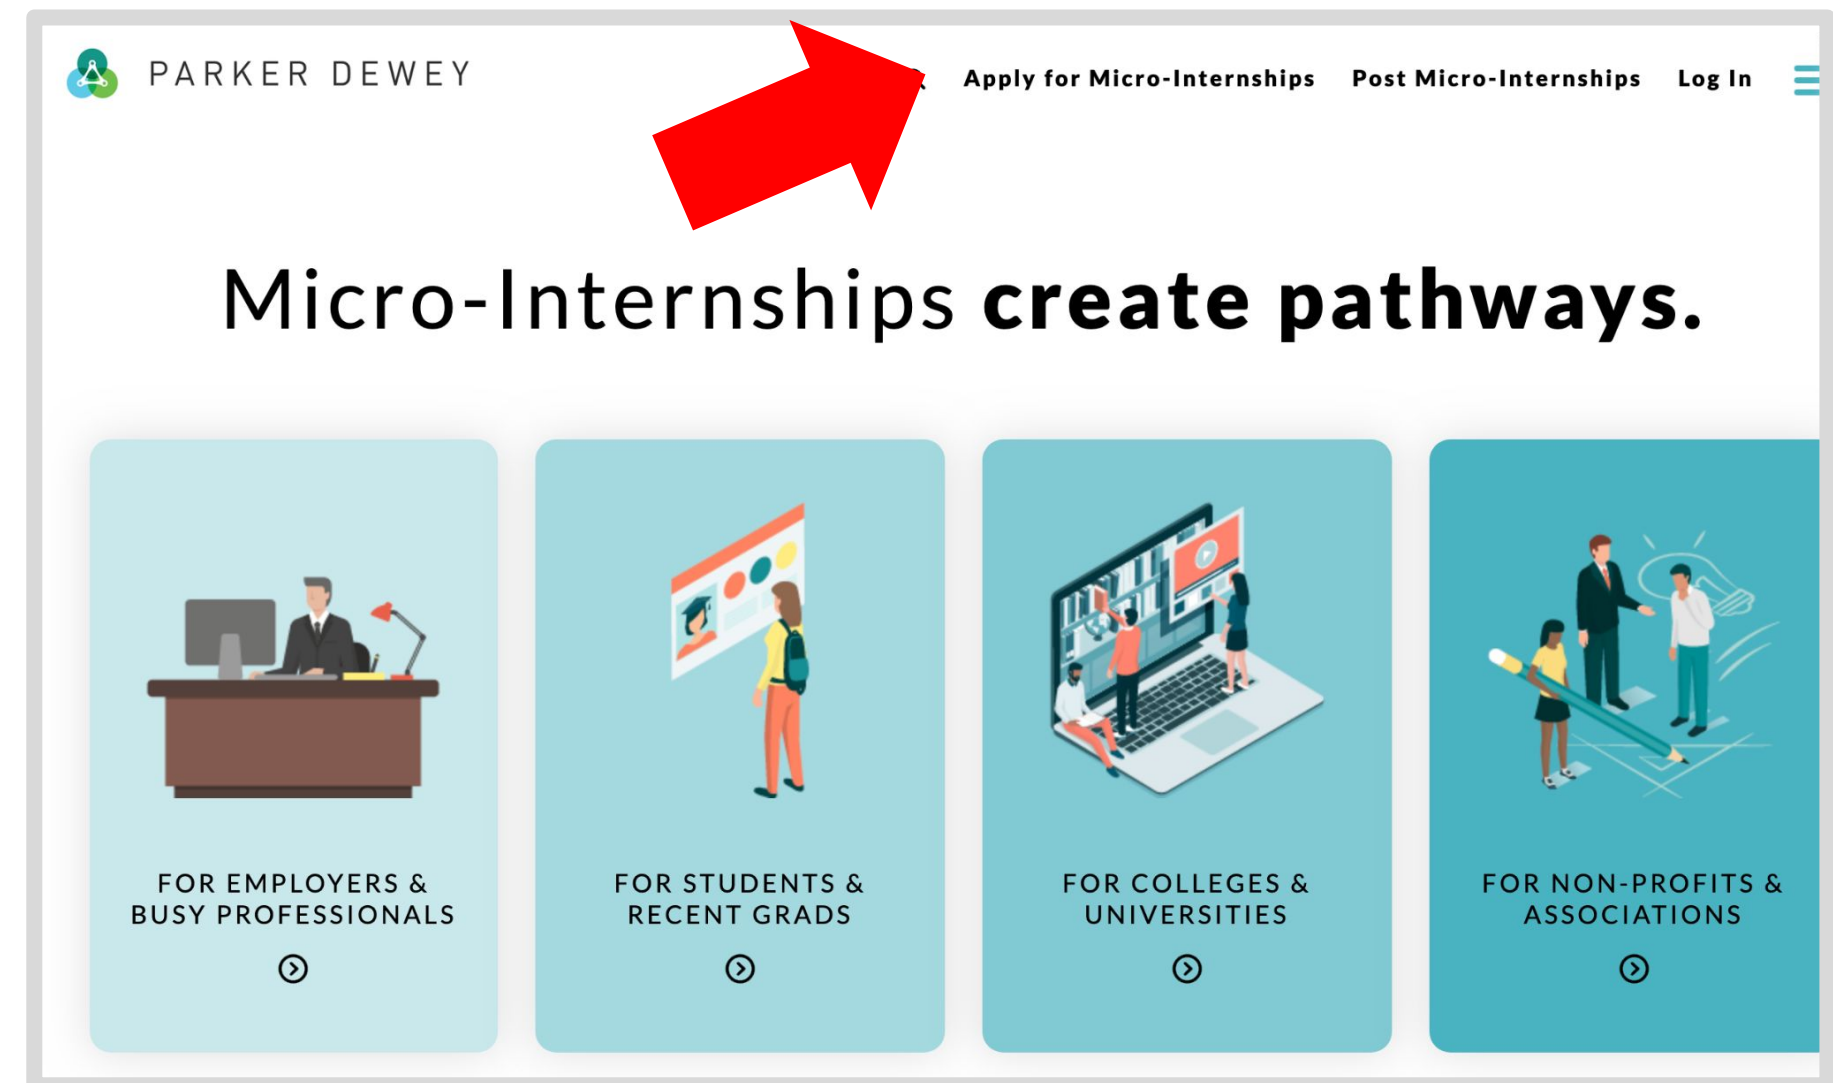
PARKER DEWEY

Apply for Micro-Internships Post Micro-Internships Log In

Micro-Internships **create pathways.**

FOR EMPLOYERS & BUSY PROFESSIONALS

FOR STUDENTS & RECENT GRADS

FOR COLLEGES & UNIVERSITIES

FOR NON-PROFITS & ASSOCIATIONS